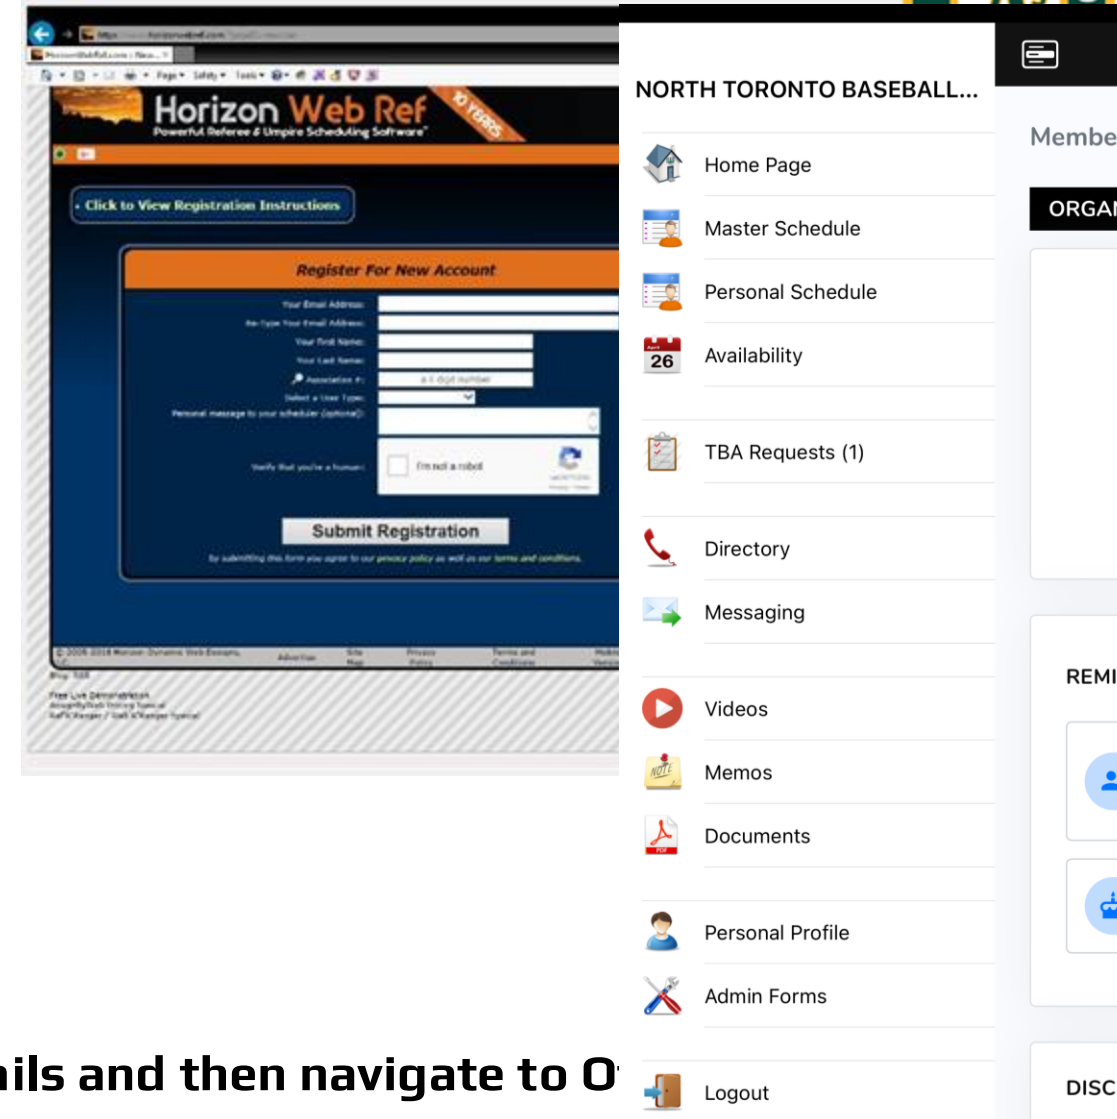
Horizon Web Ref
Powerful Referee & Umpire Scheduling Software
10 YEARS

Click to View Registration Instructions

Register For New Account

Your Email Address:
Re-Type Your Email Address:
Your First Name:
Your Last Name:
Association #:
Select a User Type:
Personal message to your scheduler (optional):
Verify that you're a human:
I'm not a robot

Submit Registration

By submitting this form you agree to our privacy policy as well as our terms and conditions.

NORTH TORONTO BASEBALL...

Home Page
Master Schedule
Personal Schedule
26
Availability
TBA Requests (1)
Directory
Messaging
Videos
Memos
Documents
Personal Profile
Admin Forms
Logout

Membe
ORGA
REMI
DISC

ils and then navigate to O